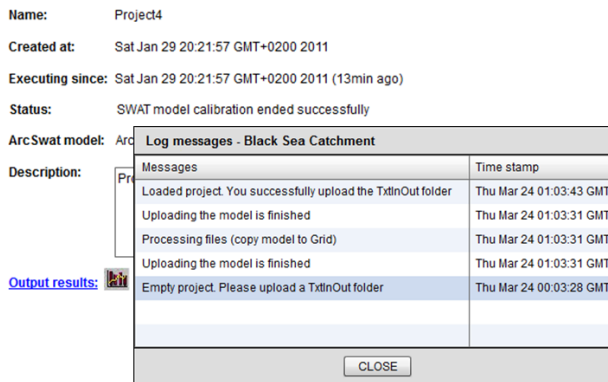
Name: Project4

Created at: Sat Jan 29 20:21:57 GMT+0200 2011

Executing since: Sat Jan 29 20:21:57 GMT+0200 2011 (13min ago)

Status: SWAT model calibration ended successfully

ArcSwat model: Arc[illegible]

Description: Pro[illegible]

Output results:

Log messages - Black Sea Catchment

| Messages | Time stamp |
|---|---|
| Loaded project. You successfully upload the TxtInOut folder | Thu Mar 24 01:03:43 GMT |
| Uploading the model is finished | Thu Mar 24 01:03:31 GMT |
| Processing files (copy model to Grid) | Thu Mar 24 01:03:31 GMT |
| Uploading the model is finished | Thu Mar 24 01:03:31 GMT |
| Empty project. Please upload a TxtInOut folder | Thu Mar 24 00:03:28 GMT |

CLOSE